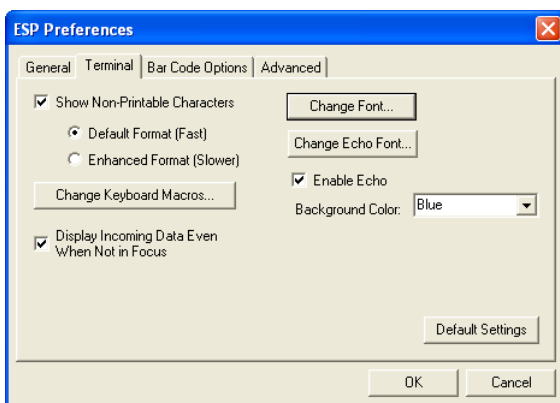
ESP Preferences

General | Terminal | Bar Code Options | Advanced

Show Non-Printable Characters

Default Format (Fast)

Enhanced Format (Slower)

Change Keyboard Macros...

Display Incoming Data Even When Not in Focus

Change Font...

Change Echo Font...

Enable Echo

Background Color: Blue

Default Settings

OK

Cancel